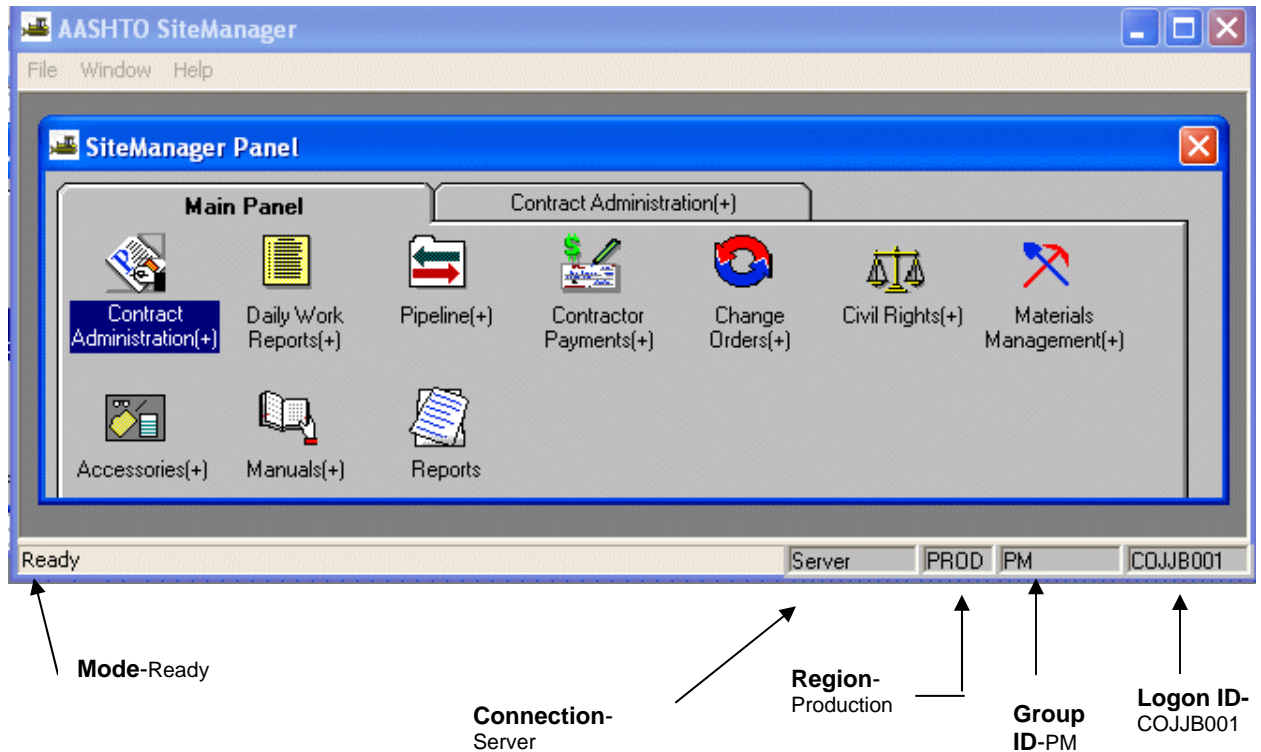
AASHTO SiteManager

File Window Help

SiteManager Panel

Main Panel

Contract Administration(+)

Contract Administration(+)

Daily Work Reports(+)

Pipeline(+)

Contractor Payments(+)

Change Orders(+)

Civil Rights(+)

Materials Management(+)

Accessories(+)

Manuals(+)

Reports

Ready

Server

PROD

PM

COJJB001

**Mode**-Ready

**Connection**-Server

**Region**-Production

**Group ID**-PM

**Logon ID-**COJJB001